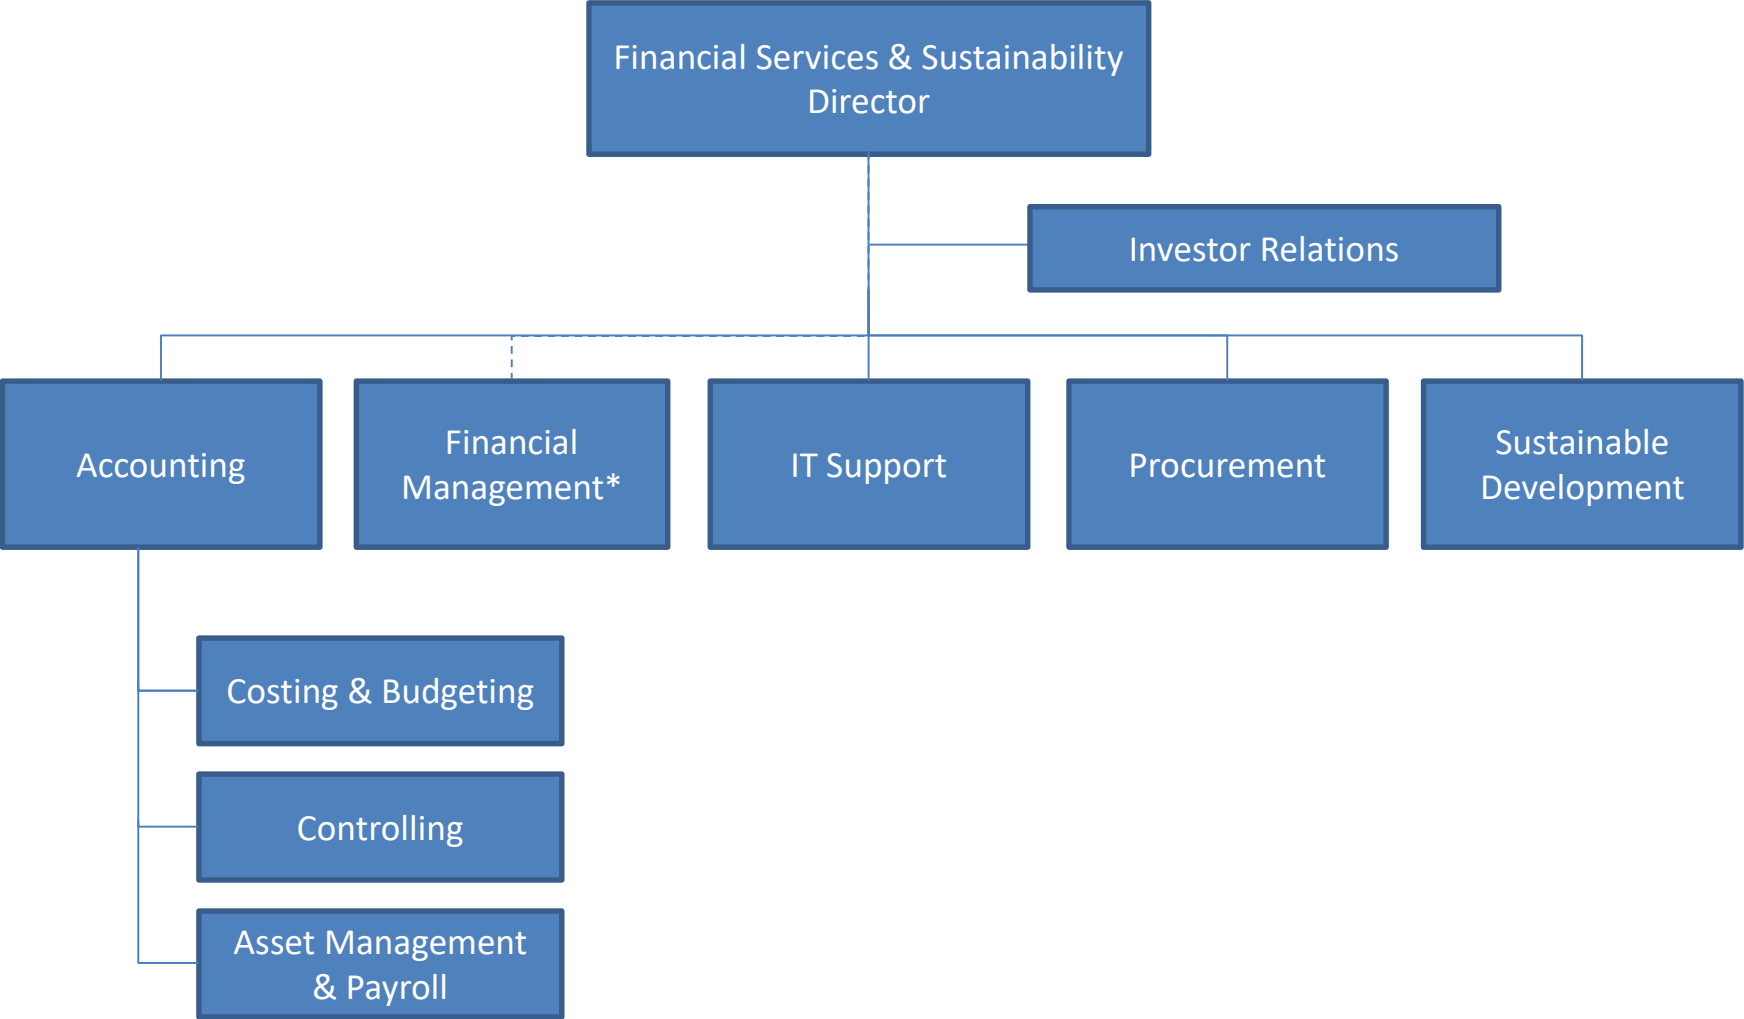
Financial Services & Sustainability Director

Investor Relations

Accounting

Financial Management*

IT Support

Procurement

Sustainable Development

Costing & Budgeting

Controlling

Asset Management & Payroll